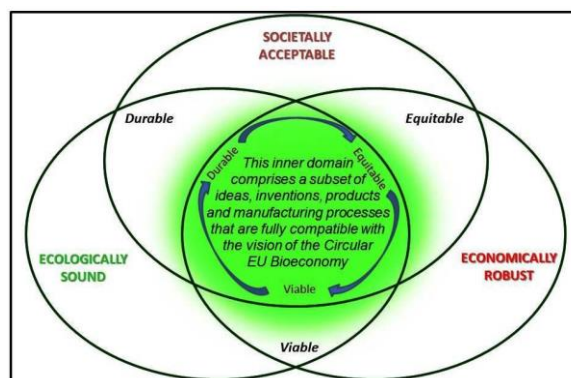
SOCIETALLY ACCEPTABLE

Durable

Equitable

Durable

Equitable

This inner domain comprises a subset of ideas, inventions, products and manufacturing processes that are fully compatible with the vision of the Circular EU Bioeconomy

ECOLOGICALLY SOUND

ECONOMICALLY ROBUST

Viable

Viable